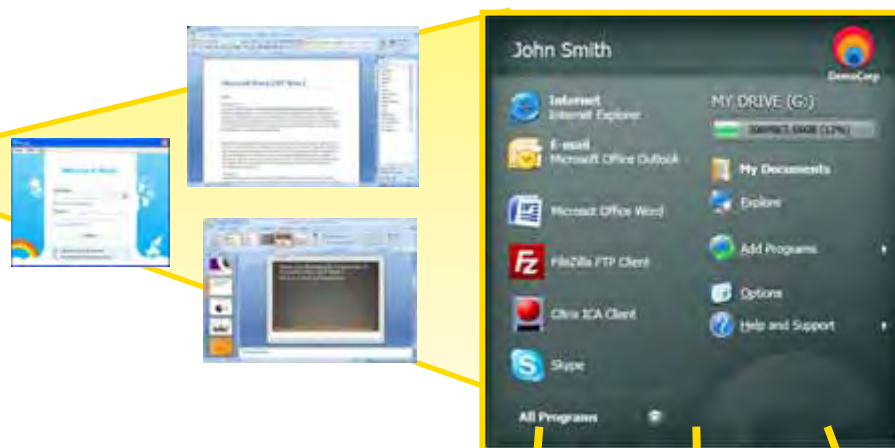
John Smith

DemoCorp

Internet
Internet Explorer

E-mail
Microsoft Office Outlook

Microsoft Office Word

FileZilla FTP Client

Citrix ICA Client

Skype

All Programs

MY DRIVE (G:)

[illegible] (17%)

My Documents

Explore

Add Programs

Options

Help and Support

Welcome to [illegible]

Microsoft Word 2007 Beta 2